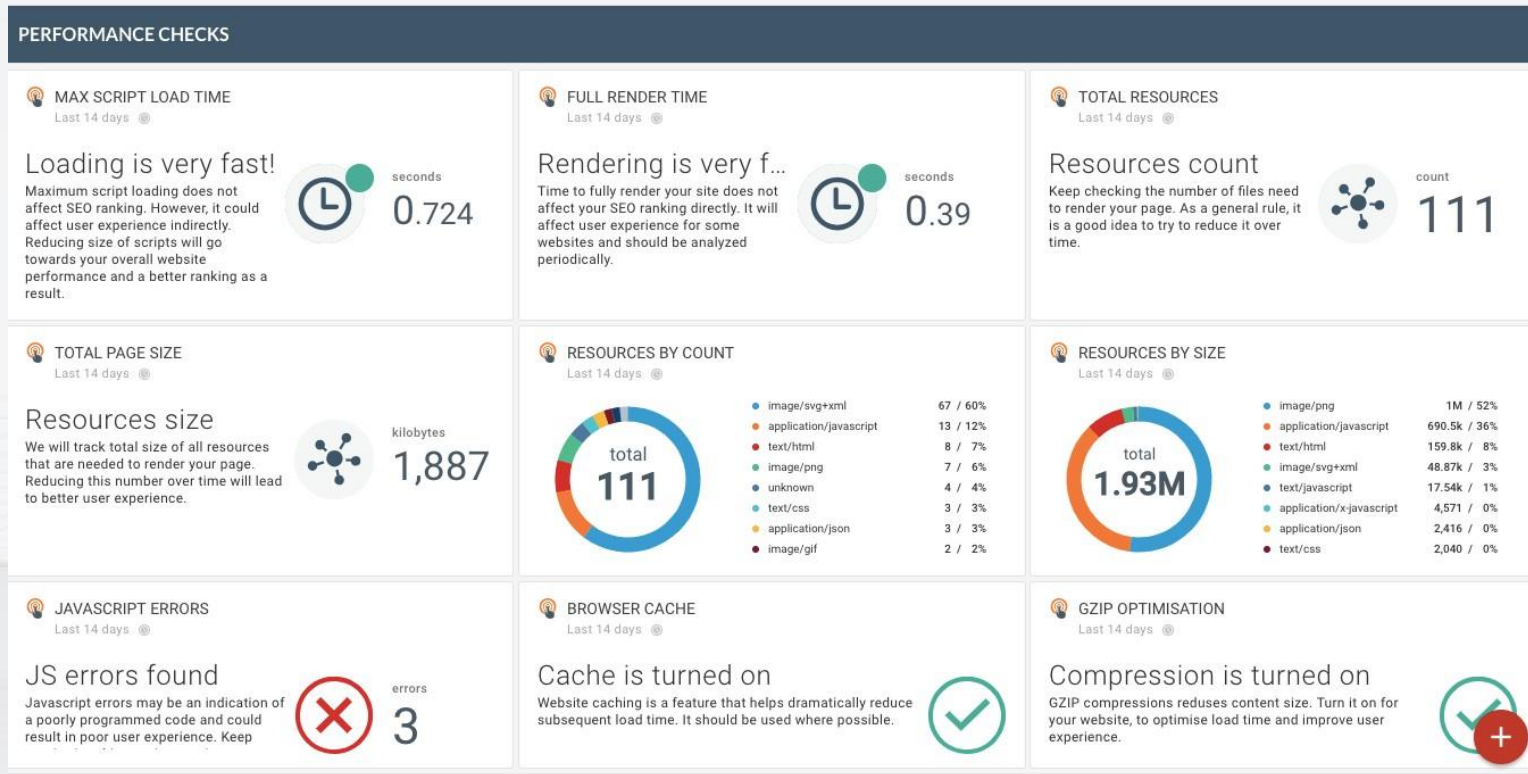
PERFORMANCE CHECKS

MAX SCRIPT LOAD TIME
Last 14 days

Loading is very fast!
Maximum script loading does not affect SEO ranking. However, it could affect user experience indirectly. Reducing size of scripts will go towards your overall website performance and a better ranking as a result.

seconds
0.724

FULL RENDER TIME
Last 14 days

Rendering is very f...
Time to fully render your site does not affect your SEO ranking directly. It will affect user experience for some websites and should be analyzed periodically.

seconds
0.39

TOTAL RESOURCES
Last 14 days

Resources count
Keep checking the number of files need to render your page. As a general rule, it is a good idea to try to reduce it over time.

count
111

TOTAL PAGE SIZE
Last 14 days

Resources size
We will track total size of all resources that are needed to render your page. Reducing this number over time will lead to better user experience.

kilobytes
1,887

RESOURCES BY COUNT
Last 14 days

total
111

| | |
|---|---|
| image/svg+xml | 67 / 60% |
| application/javascript | 13 / 12% |
| text/html | 8 / 7% |
| image/png | 7 / 6% |
| unknown | 4 / 4% |
| text/css | 3 / 3% |
| application/json | 3 / 3% |
| image/gif | 2 / 2% |

RESOURCES BY SIZE
Last 14 days

total
1.93M

| | |
|---|---|
| image/png | 1M / 52% |
| application/javascript | 690.5k / 36% |
| text/html | 159.8k / 8% |
| image/svg+xml | 48.87k / 3% |
| text/javascript | 17.54k / 1% |
| application/x-javascript | 4,571 / 0% |
| application/json | 2,416 / 0% |
| text/css | 2,040 / 0% |

JAVASCRIPT ERRORS
Last 14 days

JS errors found
Javascript errors may be an indication of a poorly programmed code and could result in poor user experience. Keep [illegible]

errors
3

BROWSER CACHE
Last 14 days

Cache is turned on
Website caching is a feature that helps dramatically reduce subsequent load time. It should be used where possible.

GZIP OPTIMISATION
Last 14 days

Compression is turned on
GZIP compressions reduses content size. Turn it on for your website, to optimise load time and improve user experience.

+